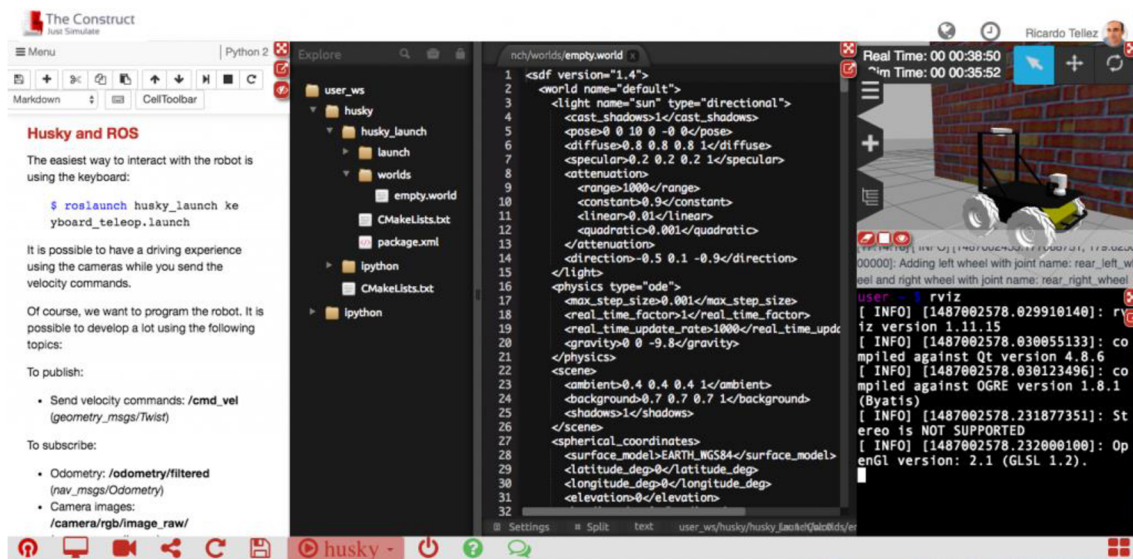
The Construct
Just Simulate

Ricardo Tellez

Menu | Python 2

Markdown CellToolbar

Husky and ROS

The easiest way to interact with the robot is using the keyboard:

$ roslaunch husky_launch keyboard_teleop.launch

It is possible to have a driving experience using the cameras while you send the velocity commands.

Of course, we want to program the robot. It is possible to develop a lot using the following topics:

To publish:

- Send velocity commands: /cmd_vel (geometry_msgs/Twist)

To subscribe:

- Odometry: /odometry/filtered (nav_msgs/Odometry)
- Camera images: /camera/rgb/image_raw/

Explore

user_ws
husky
husky_launch
launch
worlds
empty.world
CMakeLists.txt
package.xml
ipython
CMakeLists.txt
ipython

nch/worlds/empty.world

1 <sdf version="1.4">
2 <world name="default">
3 <light name="sun" type="directional">
4 <cast_shadows>1</cast_shadows>
5 <pose>0 0 10 0 -0 0</pose>
6 <diffuse>0.8 0.8 0.8 1</diffuse>
7 <specular>0.2 0.2 0.2 1</specular>
8 <attenuation>
9 <range>1000</range>
10 <constant>0.9</constant>
11 <linear>0.01</linear>
12 <quadratic>0.001</quadratic>
13 </attenuation>
14 <direction>-0.5 0.1 -0.9</direction>
15 </light>
16 <physics type="ode">
17 <max_step_size>0.001</max_step_size>
18 <real_time_factor>1</real_time_factor>
19 <real_time_update_rate>1000</real_time_upd
20 <gravity>0 0 -9.8</gravity>
21 </physics>
22 <scene>
23 <ambient>0.4 0.4 0.4 1</ambient>
24 <background>0.7 0.7 0.7 1</background>
25 <shadows>1</shadows>
26 </scene>
27 <spherical_coordinates>
28 <surface_model>EARTH_WGS84</surface_model>
29 <latitude_deg>0</latitude_deg>
30 <longitude_deg>0</longitude_deg>
31 <elevation>0</elevation>

Settings Split text user_ws/husky/husky_launch/worlds/em

Real Time: 00 00:38:50
Sim Time: 00 00:35:52

[ INFO] [1487002455.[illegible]
00000]: Adding left wheel with joint name: rear_left_wh
eel and right wheel with joint name: rear_right_wheel

user ~ $ rviz
[ INFO] [1487002578.029910140]: rviz version 1.11.15
[ INFO] [1487002578.030055133]: compiled against Qt version 4.8.6
[ INFO] [1487002578.030123496]: compiled against OGRE version 1.8.1 (Byatis)
[ INFO] [1487002578.231877351]: Stereo is NOT SUPPORTED
[ INFO] [1487002578.232000100]: OpenGl version: 2.1 (GLSL 1.2).

husky